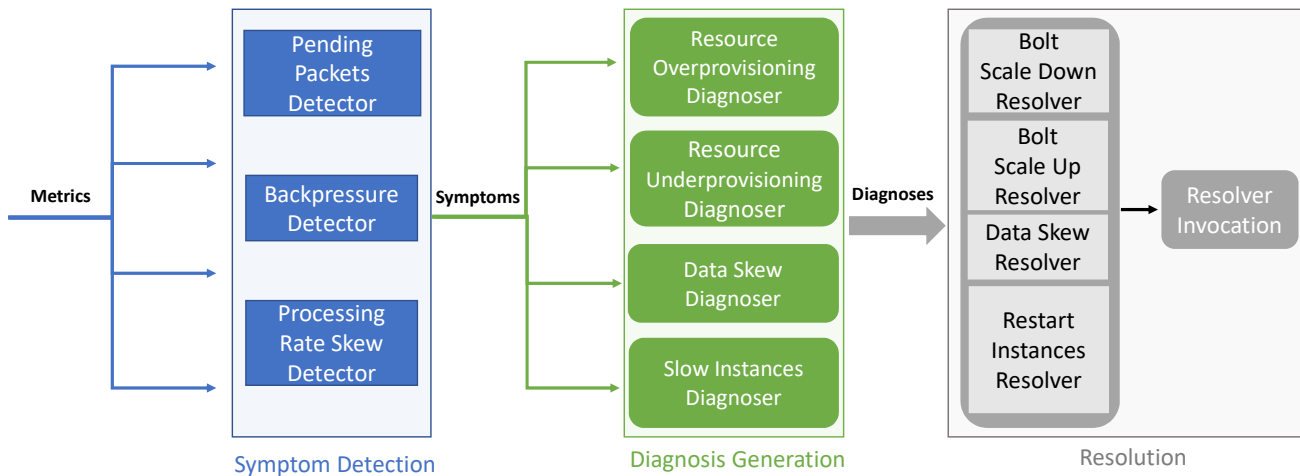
Metrics

Pending Packets Detector

Backpressure Detector

Processing Rate Skew Detector

Symptom Detection

Symptoms

Resource Overprovisioning Diagnoser

Resource Underprovisioning Diagnoser

Data Skew Diagnoser

Slow Instances Diagnoser

Diagnosis Generation

Diagnoses

Bolt Scale Down Resolver

Bolt Scale Up Resolver

Data Skew Resolver

Restart Instances Resolver

Resolver Invocation

Resolution